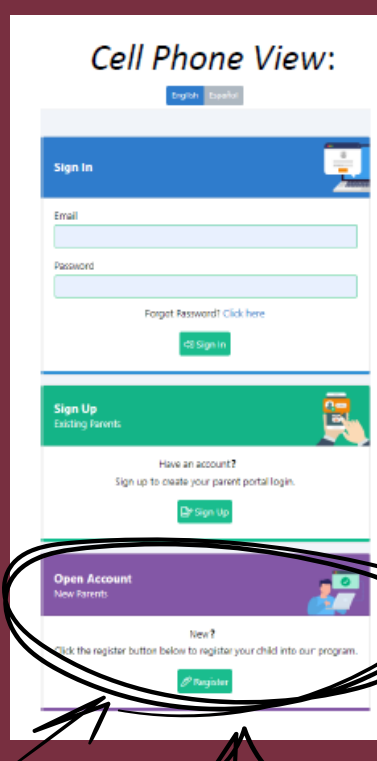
Cell Phone View:

English Español

Sign In

Email

Password

Forget Password? Click here

Sign In

Sign Up
Existing Parents

Have an account?
Sign up to create your parent portal login.

Sign Up

Open Account
New Parents

New?
Click the register button below to register your child into our program.

Register